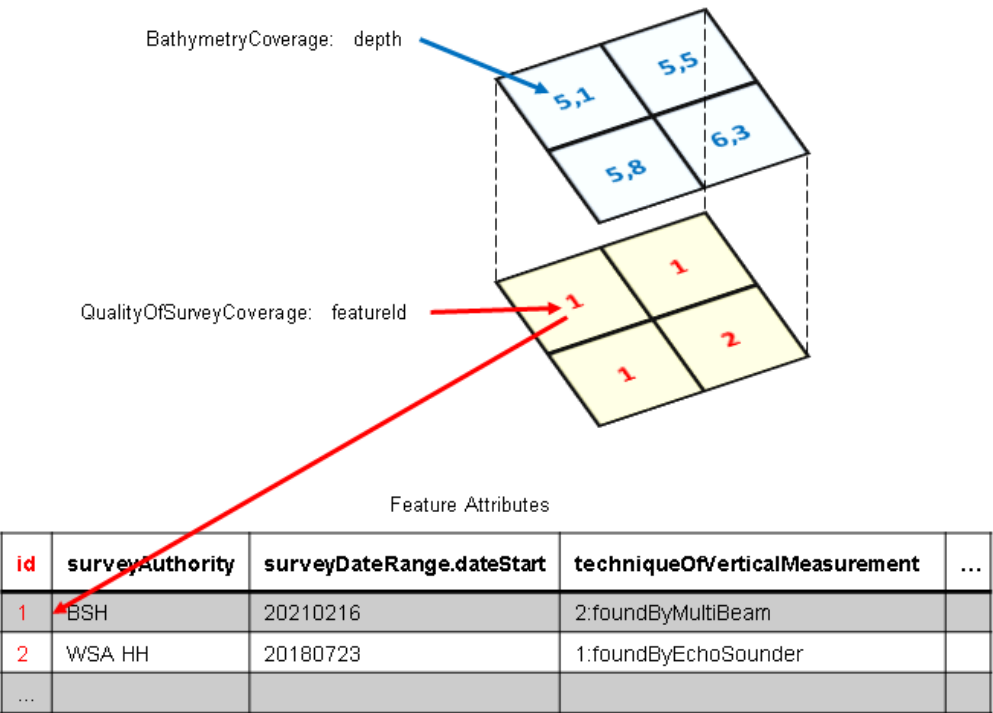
BathymetryCoverage: depth

5,1
5,5
5,8
6,3

QualityOfSurveyCoverage: featureId

1
1
1
2

Feature Attributes

| id | surveyAuthority | surveyDateRange.dateStart | techniqueOfVerticalMeasurement | ... |
|---|---|---|---|---|
| 1 | BSH | 20210216 | 2:foundByMultiBeam | |
| 2 | WSA HH | 20180723 | 1:foundByEchoSounder | |
| ... | | | | |